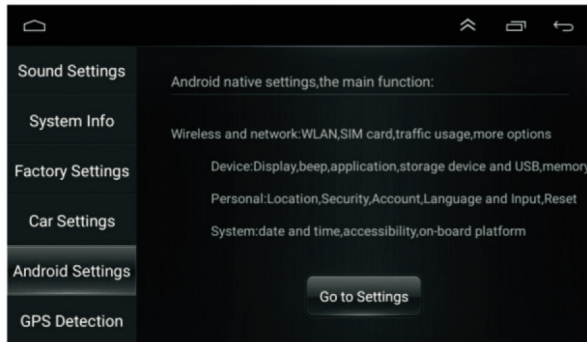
Sound Settings

System Info

Factory Settings

Car Settings

Android Settings

GPS Detection

Android native settings,the main function:

Wireless and network:WLAN,SIM card,traffic usage,more options

Device:Display,beep,application,storage device and USB,memory

Personal:Location,Security,Account,Language and Input,Reset

System:date and time,accessibility,on-board platform

Go to Settings